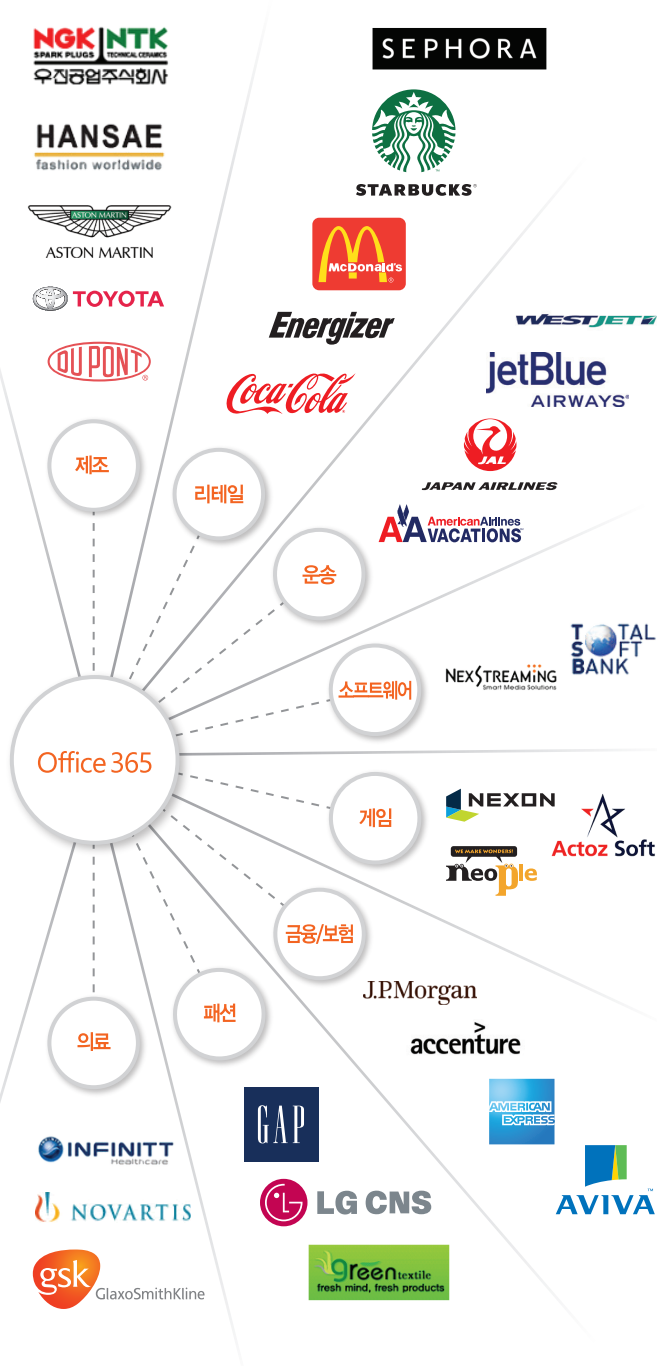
NGK SPARK PLUGS NTK TECHNICAL CERAMICS
우진공업주식회사

HANSAE
fashion worldwide

ASTON MARTIN
ASTON MARTIN

TOYOTA

DUPONT

SEPHORA

STARBUCKS

McDonald's

Energizer

Coca-Cola

WESTJET

jetBlue AIRWAYS

JAL
JAPAN AIRLINES

American Airlines
AA VACATIONS

제조

리테일

운송

소프트웨어

Office 365

게임

금융/보험

패션

의료

TOTAL SOFT BANK

NEXSTREAMING
Smart Media Solutions

NEXON

WE MAKE WONDERS!
neople

Actoz Soft

J.P.Morgan

accenture

AMERICAN EXPRESS

AVIVA

GAP

LG CNS

green textile
fresh mind, fresh products

INFINITT
Healthcare

NOVARTIS

gsk GlaxoSmithKline